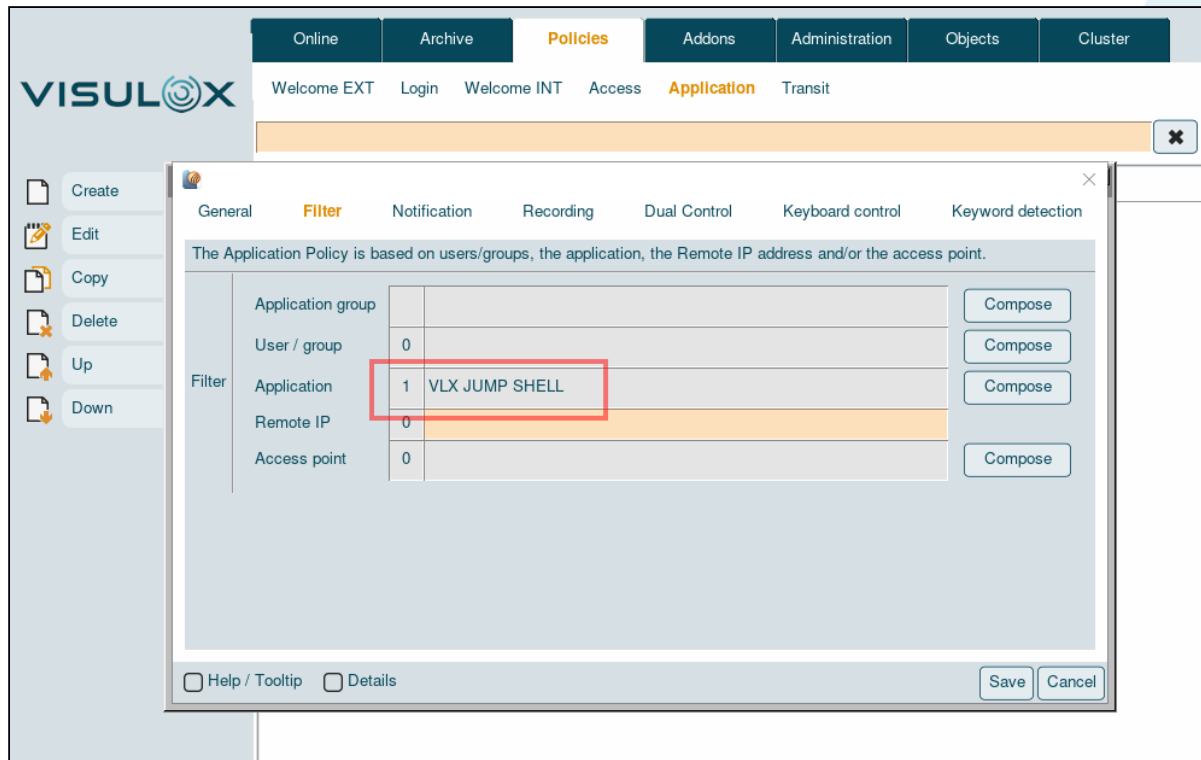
Online | Archive | Policies | Addons | Administration | Objects | Cluster

VISULOX

Welcome EXT | Login | Welcome INT | Access | Application | Transit

Create
Edit
Copy
Delete
Up
Down

General | Filter | Notification | Recording | Dual Control | Keyboard control | Keyword detection

The Application Policy is based on users/groups, the application, the Remote IP address and/or the access point.

| Filter | | | | |
|---|---|---|---|---|
| | Application group | | | Compose |
| | User / group | 0 | | Compose |
| | Application | 1 | VLX JUMP SHELL | Compose |
| | Remote IP | 0 | | |
| | Access point | 0 | | Compose |

Help / Tooltip   Details

Save   Cancel